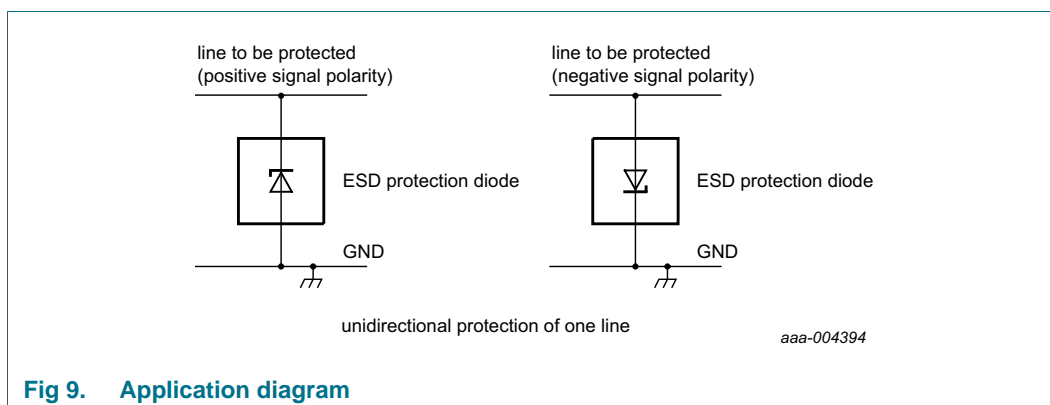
line to be protected
(positive signal polarity)

ESD protection diode

GND

line to be protected
(negative signal polarity)

ESD protection diode

GND

unidirectional protection of one line

aaa-004394

Fig 9. Application diagram